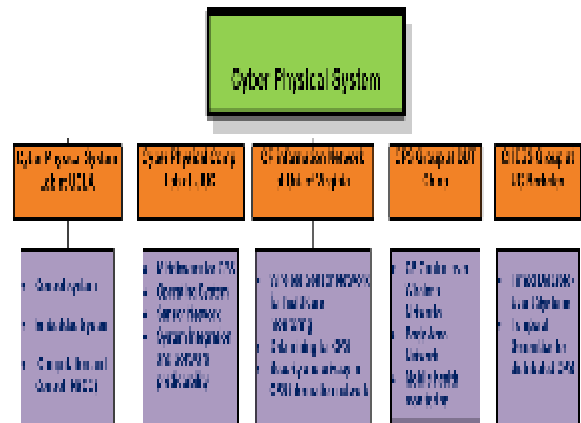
Cyber Physical System

Cyber Physical Systems at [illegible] UCLA

Cyber Physical Comp Lab at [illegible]

CP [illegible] Network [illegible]

CPS Group at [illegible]

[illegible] Group at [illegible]

- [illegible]
- Embedded System
- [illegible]

- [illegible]
- Operating System
- Sensor Network
- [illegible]

- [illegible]
- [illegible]
- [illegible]

- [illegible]
- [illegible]
- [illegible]

- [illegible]
- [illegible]